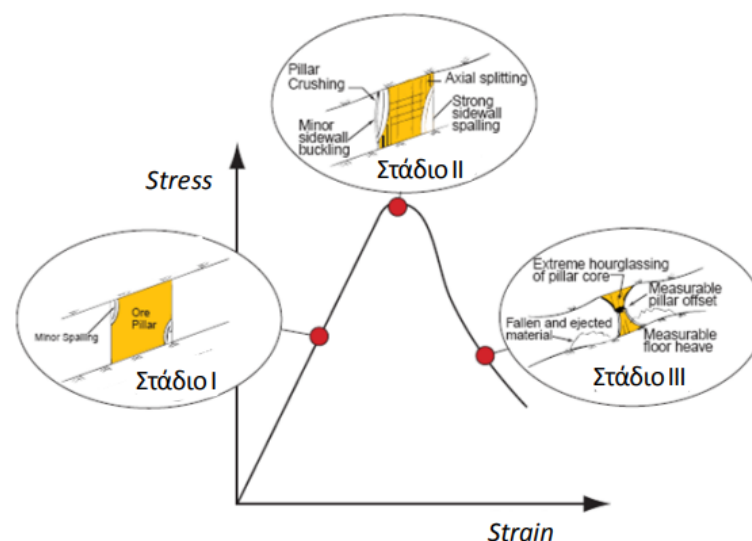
Pillar Crushing
Axial splitting
Strong sidewall spalling
Minor sidewall buckling
Στάδιο II

Stress

Minor Spalling
Ore Pillar
Στάδιο I

Extreme hourglassing of pillar core
Measurable pillar offset
Fallen and ejected material
Measurable floor heave
Στάδιο III

Strain